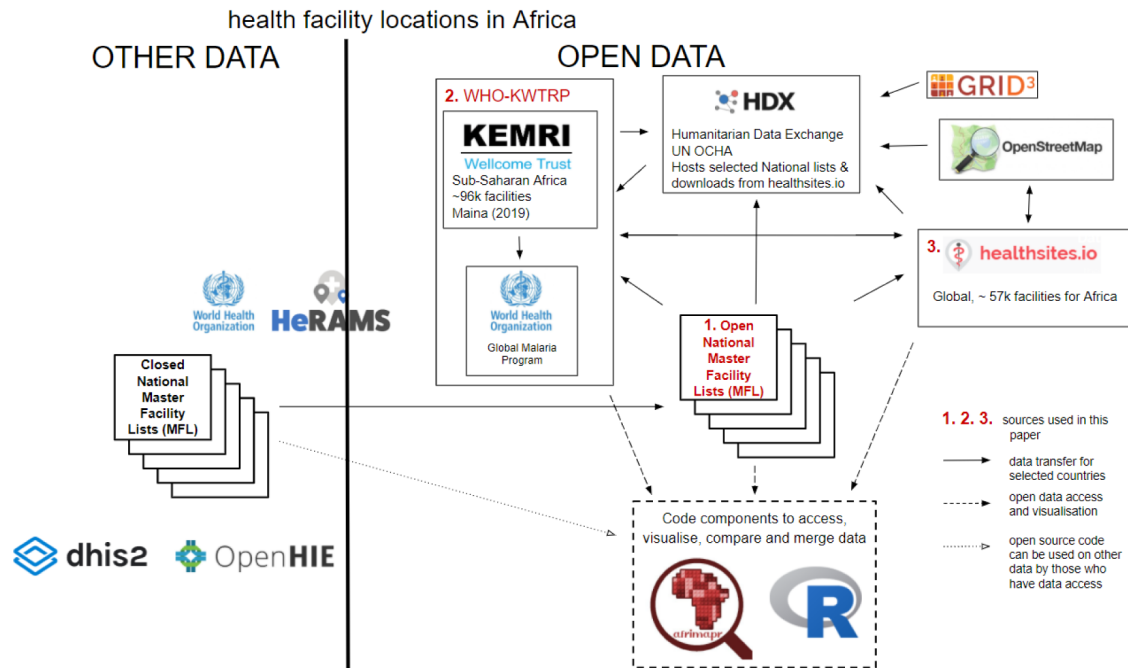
health facility locations in Africa

OTHER DATA

OPEN DATA

2. WHO-KWTRP

KEMRI
Wellcome Trust
Sub-Saharan Africa
~96k facilities
Maina (2019)

World Health Organization
Global Malaria Program

HDX
Humanitarian Data Exchange
UN OCHA
Hosts selected National lists & downloads from healthsites.io

GRID3

OpenStreetMap

3. healthsites.io
Global, ~ 57k facilities for Africa

World Health Organization

HeRAMS

Closed National Master Facility Lists (MFL)

1. Open National Master Facility Lists (MFL)

1. 2. 3. sources used in this paper

data transfer for selected countries

open data access and visualisation

open source code can be used on other data by those who have data access

Code components to access, visualise, compare and merge data

afrimapr

R

dhis2

OpenHIE